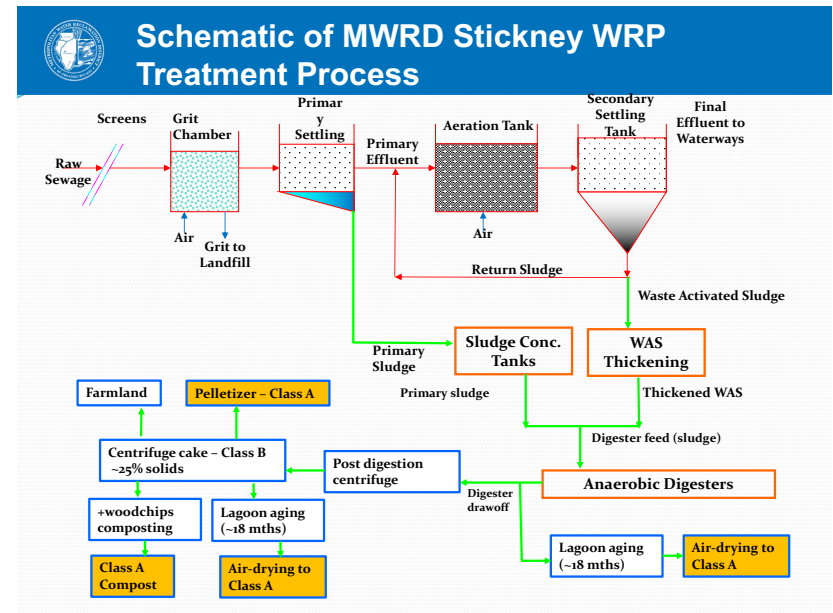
Schematic of MWRD Stickney WRP Treatment Process

Screens

Grit Chamber

Primary Settling

Primary Effluent

Aeration Tank

Secondary Settling Tank

Final Effluent to Waterways

Raw Sewage

Air

Grit to Landfill

Air

Return Sludge

Waste Activated Sludge

Primary Sludge

Sludge Conc. Tanks

WAS Thickening

Primary sludge

Thickened WAS

Digester feed (sludge)

Farmland

Pelletizer – Class A

Centrifuge cake – Class B ~25% solids

Post digestion centrifuge

Anaerobic Digesters

Digester drawoff

+woodchips composting

Lagoon aging (~18 mths)

Class A Compost

Air-drying to Class A

Lagoon aging (~18 mths)

Air-drying to Class A